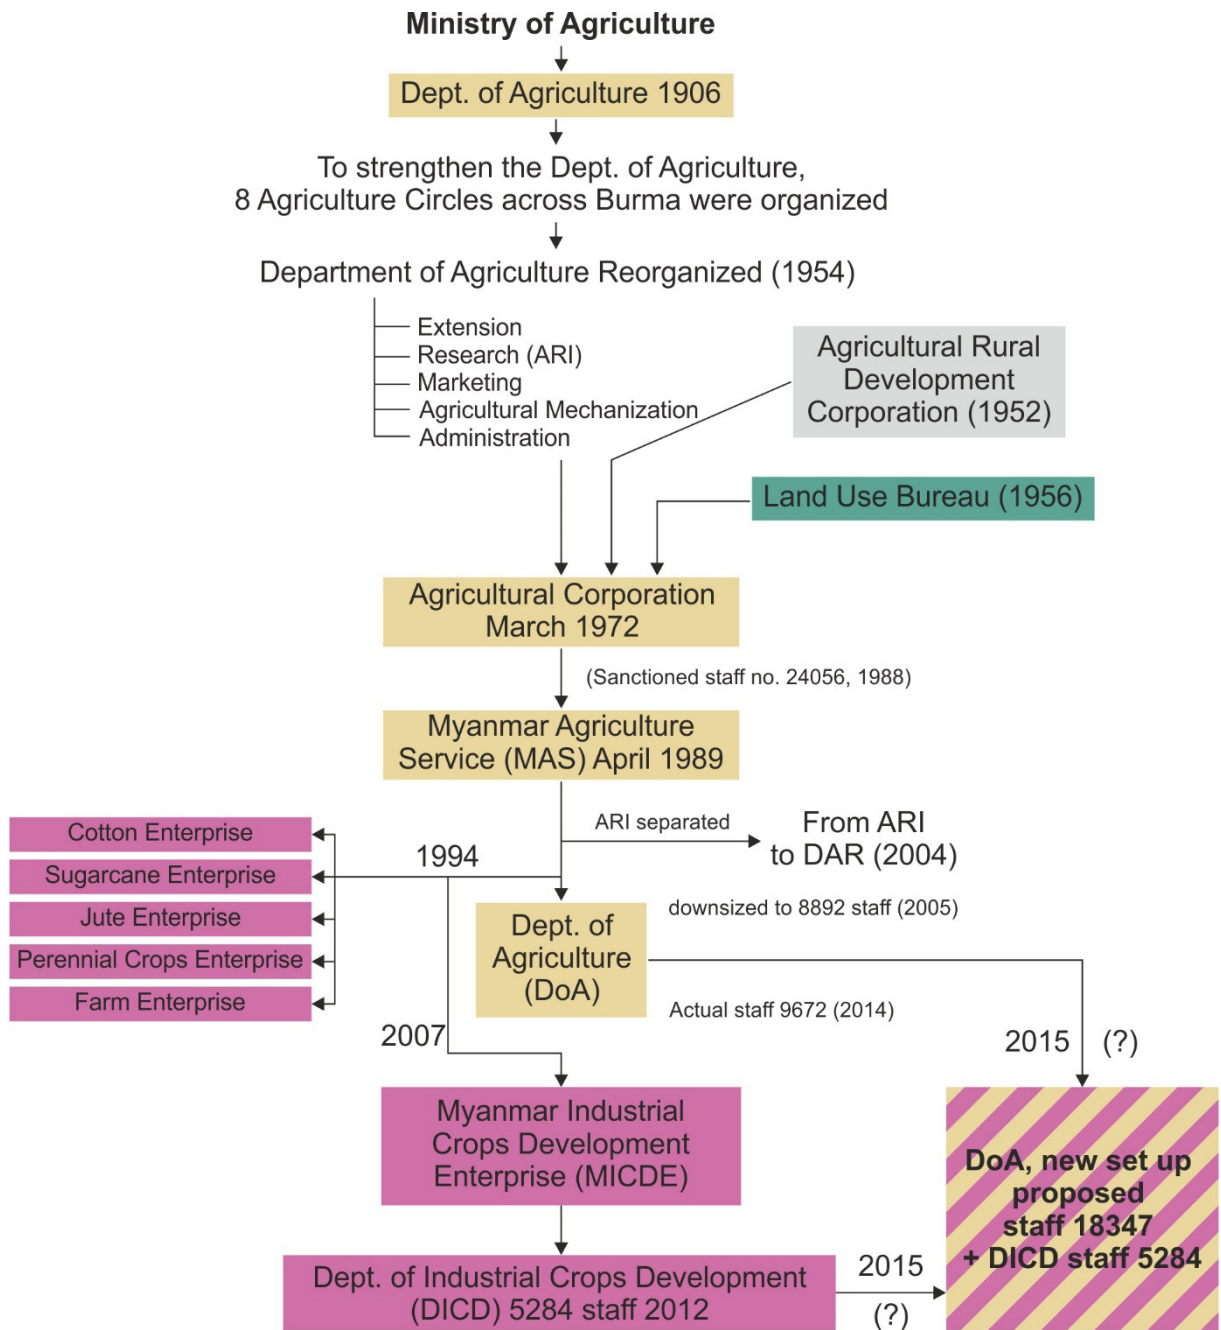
Ministry of Agriculture

Dept. of Agriculture 1906

To strengthen the Dept. of Agriculture, 8 Agriculture Circles across Burma were organized

Department of Agriculture Reorganized (1954)

Extension
Research (ARI)
Marketing
Agricultural Mechanization
Administration

Agricultural Rural Development Corporation (1952)

Land Use Bureau (1956)

Agricultural Corporation March 1972

(Sanctioned staff no. 24056, 1988)

Myanmar Agriculture Service (MAS) April 1989

ARI separated

From ARI to DAR (2004)

Cotton Enterprise
Sugarcane Enterprise
Jute Enterprise
Perennial Crops Enterprise
Farm Enterprise

1994

Dept. of Agriculture (DoA)

downsized to 8892 staff (2005)

Actual staff 9672 (2014)

2007

2015 (?)

Myanmar Industrial Crops Development Enterprise (MICDE)

DoA, new set up proposed staff 18347 + DICD staff 5284

Dept. of Industrial Crops Development (DICD) 5284 staff 2012

2015
(?)